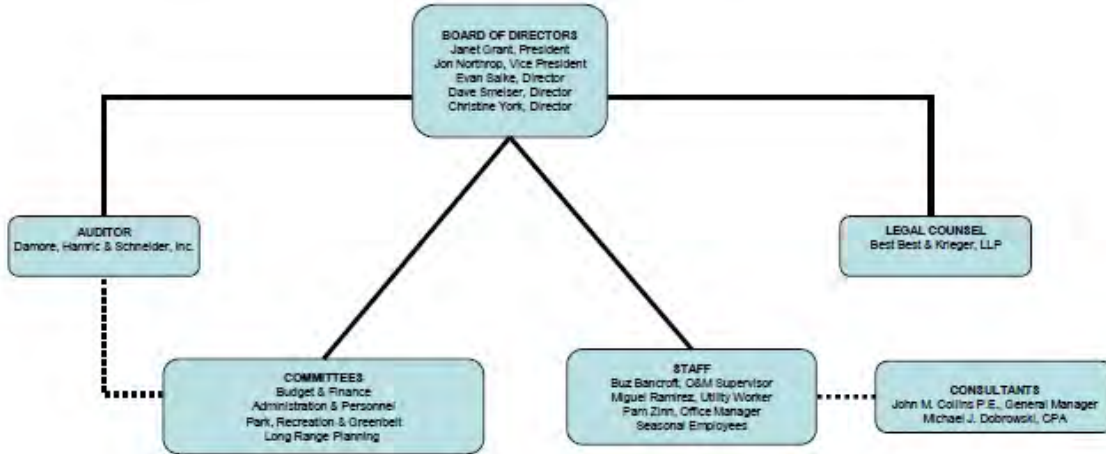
BOARD OF DIRECTORS
Janet Grant, President
Jon Northrop, Vice President
Evan Saike, Director
Dave Smelser, Director
Christine York, Director

AUDITOR
Damore, Hamric & Schneider, Inc.

LEGAL COUNSEL
Best Best & Krieger, LLP

COMMITTEES
Budget & Finance
Administration & Personnel
Park, Recreation & Greenbelt
Long Range Planning

STAFF
Buz Bancroft, O&M Supervisor
Miguel Ramirez, Utility Worker
Pam Zinn, Office Manager
Seasonal Employees

CONSULTANTS
John M. Collins P.E., General Manager
Michael J. Dobrowski, CPA